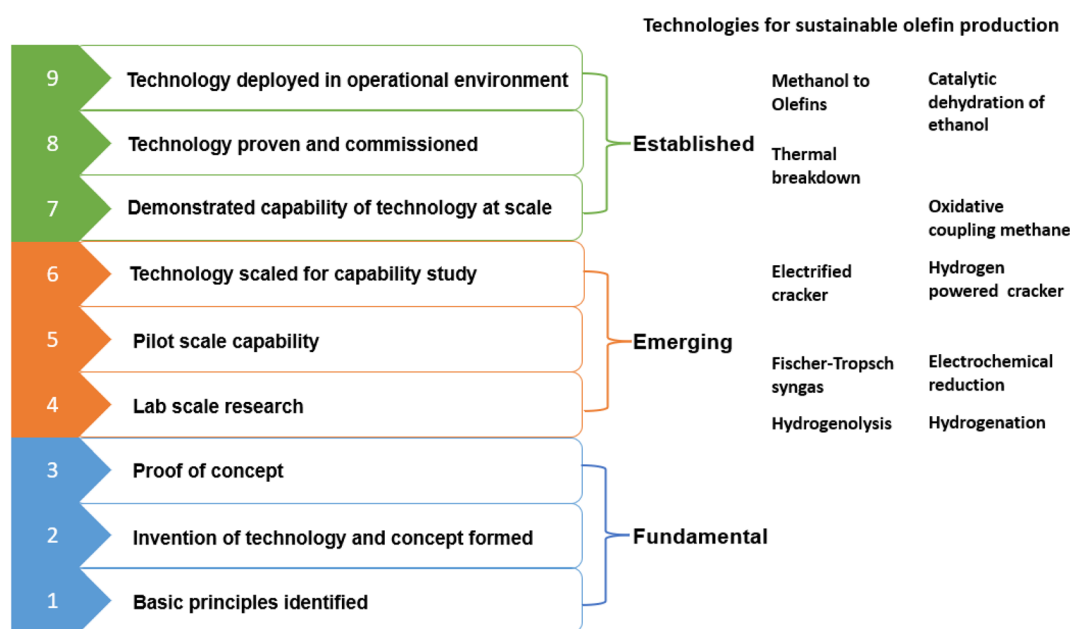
Technologies for sustainable olefin production

9 Technology deployed in operational environment

8 Technology proven and commissioned

7 Demonstrated capability of technology at scale

6 Technology scaled for capability study

5 Pilot scale capability

4 Lab scale research

3 Proof of concept

2 Invention of technology and concept formed

1 Basic principles identified

Established

Emerging

Fundamental

Methanol to Olefins

Catalytic dehydration of ethanol

Thermal breakdown

Oxidative coupling methane

Electrified cracker

Hydrogen powered cracker

Fischer-Tropsch syngas

Electrochemical reduction

Hydrogenolysis

Hydrogenation